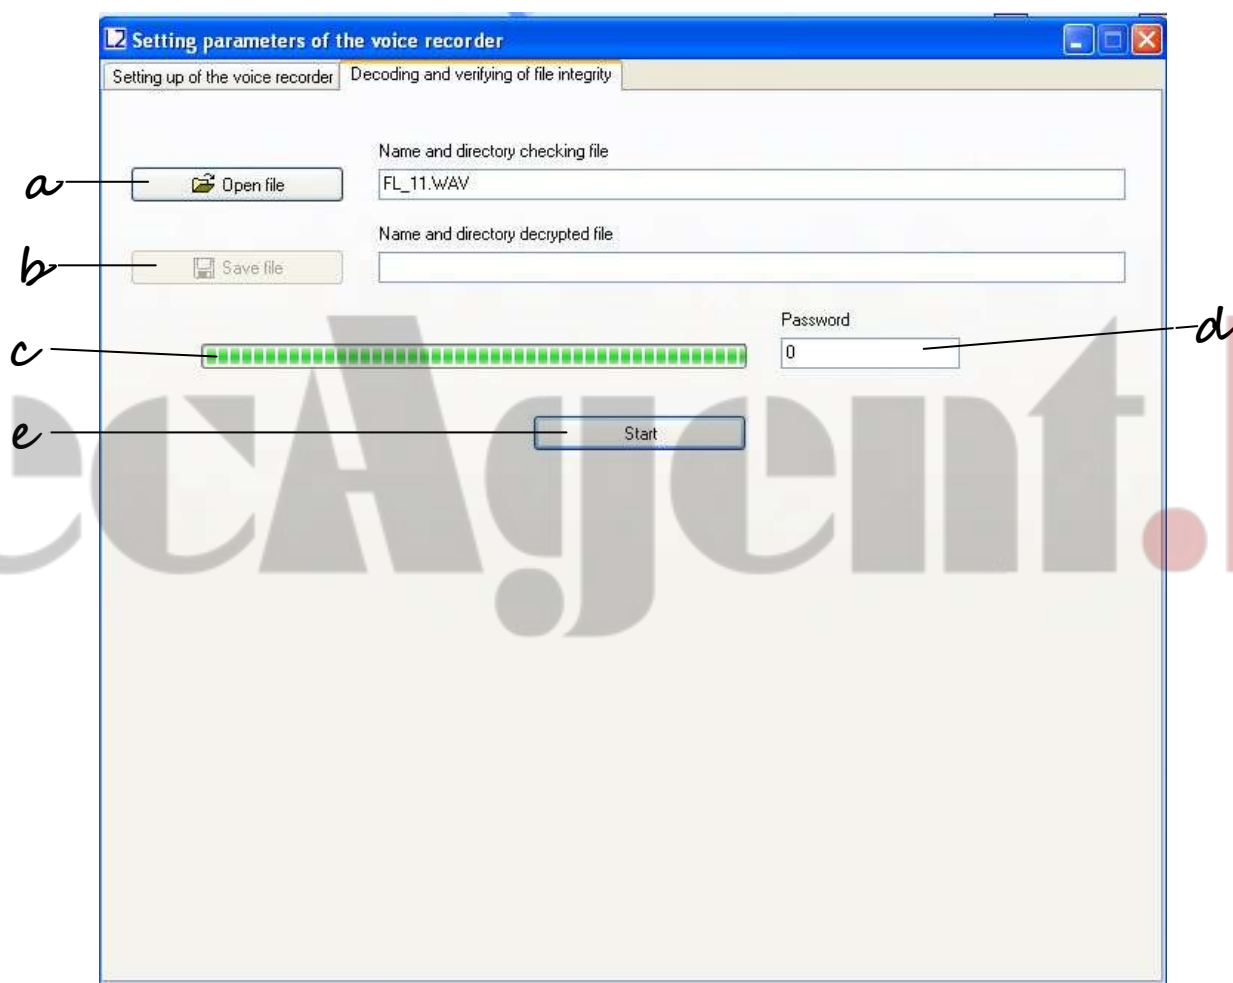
Setting parameters of the voice recorder

Setting up of the voice recorder | Decoding and verifying of file integrity

Name and directory checking file

a Open file

FL_11.WAV

Name and directory decrypted file

b Save file

Password

c

0 d

e Start

ecAgent.